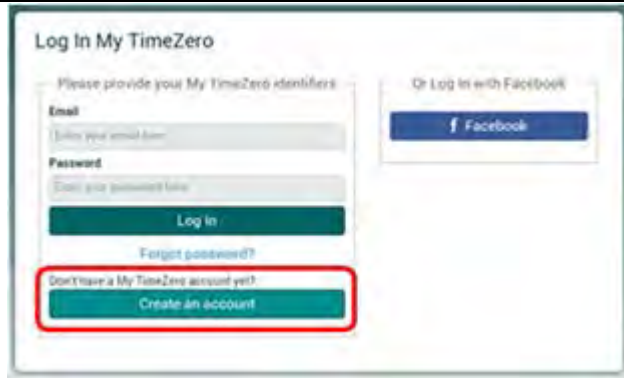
Log In My TimeZero

Please provide your My TimeZero identifiers

Email

Enter your email here

Password

Enter your password here

Log In

Forgot password?

Don't have a My TimeZero account yet?

Create an account

Or Log In with Facebook

f Facebook